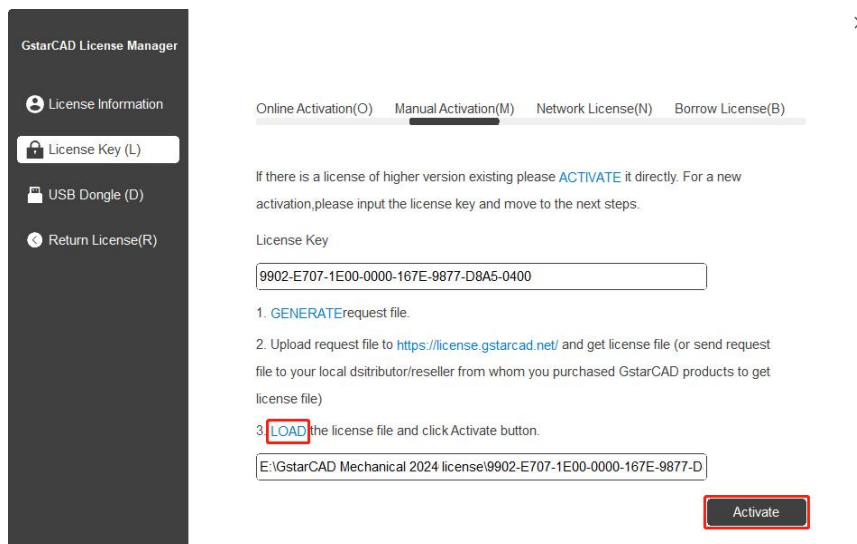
GstarCAD License Manager

License Information

License Key (L)

USB Dongle (D)

Return License(R)

Online Activation(O) Manual Activation(M) Network License(N) Borrow License(B)

If there is a license of higher version existing please ACTIVATE it directly. For a new activation,please input the license key and move to the next steps.

License Key

9902-E707-1E00-0000-167E-9877-D8A5-0400

1. GENERATErequest file.

2. Upload request file to https://license.gstarcad.net/ and get license file (or send request file to your local dsitributor/reseller from whom you purchased GstarCAD products to get license file)

3. LOAD the license file and click Activate button.

E:\GstarCAD Mechanical 2024 license\9902-E707-1E00-0000-167E-9877-D

Activate